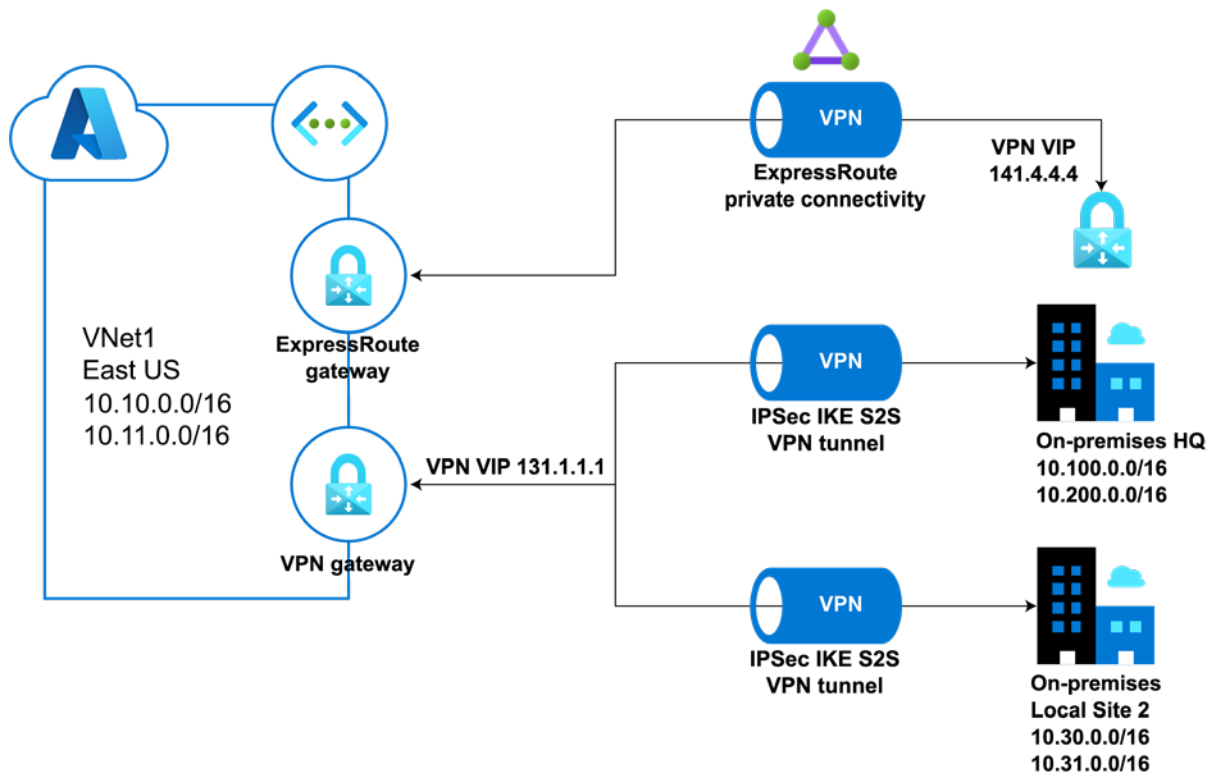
VPN

ExpressRoute private connectivity

VPN VIP 141.4.4.4

VNet1
East US
10.10.0.0/16
10.11.0.0/16

ExpressRoute gateway

VPN

IPSec IKE S2S VPN tunnel

On-premises HQ
10.100.0.0/16
10.200.0.0/16

VPN VIP 131.1.1.1

VPN gateway

VPN

IPSec IKE S2S VPN tunnel

On-premises Local Site 2
10.30.0.0/16
10.31.0.0/16